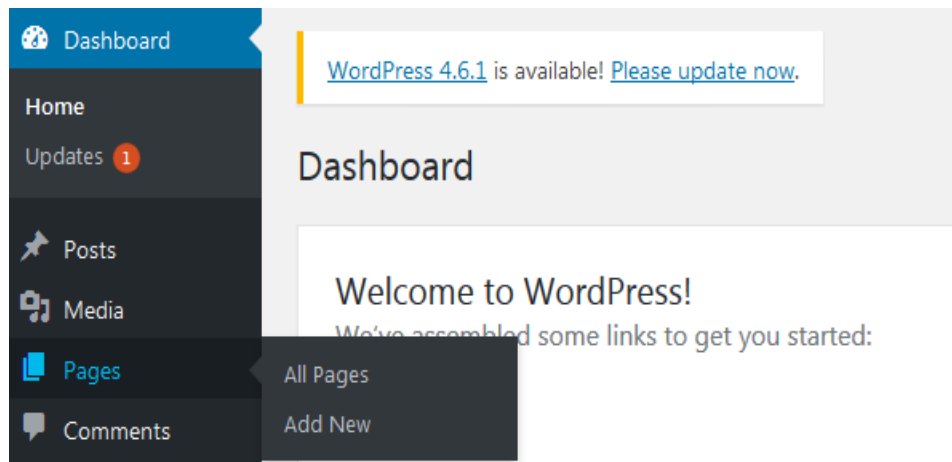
Dashboard

Home

Updates 1

Posts

Media

Pages

Comments

All Pages

Add New

WordPress 4.6.1 is available! Please update now.

Dashboard

Welcome to WordPress!

We've assembled some links to get you started: